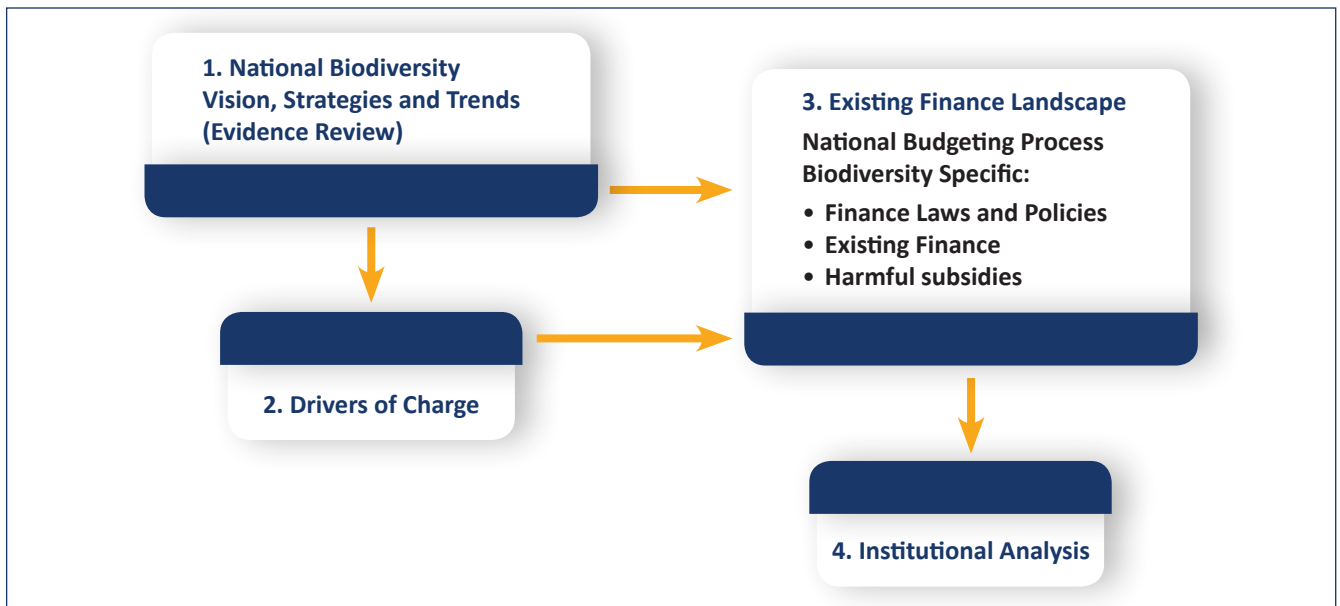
1. National Biodiversity Vision, Strategies and Trends (Evidence Review)

2. Drivers of Charge

3. Existing Finance Landscape

National Budgeting Process Biodiversity Specific:

• Finance Laws and Policies
• Existing Finance
• Harmful subsidies

4. Institutional Analysis